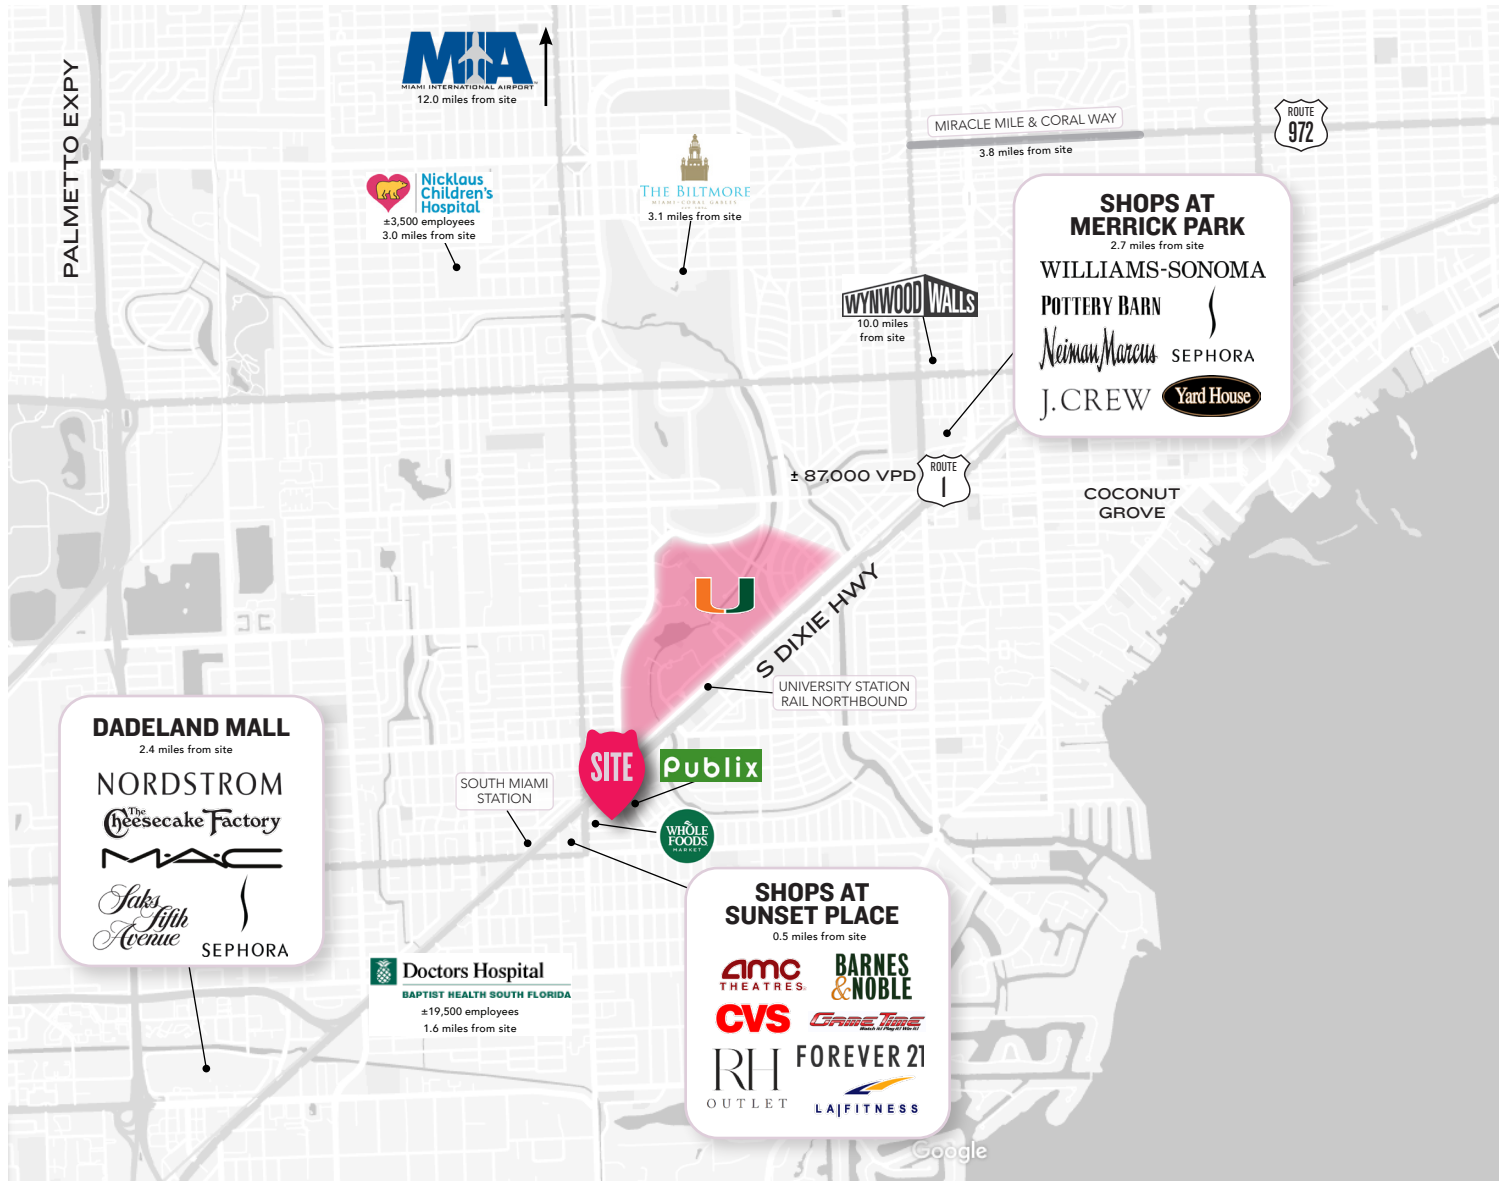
PALMETTO EXPY

MIA
MIAMI INTERNATIONAL AIRPORT
12.0 miles from site

Nicklaus Children's Hospital
±3,500 employees
3.0 miles from site

THE BILTMORE
MIAMI · CORAL GABLES
3.1 miles from site

MIRACLE MILE & CORAL WAY
3.8 miles from site

ROUTE
972

SHOPS AT MERRICK PARK
2.7 miles from site
WILLIAMS-SONOMA
POTTERY BARN
Neiman Marcus
SEPHORA
J.CREW
Yard House

WYNWOOD WALLS
10.0 miles from site

± 87,000 VPD
ROUTE
1

COCONUT GROVE

S DIXIE HWY

U

UNIVERSITY STATION RAIL NORTHBOUND

SITE

Publix

SOUTH MIAMI STATION

WHOLE FOODS MARKET

DADELAND MALL
2.4 miles from site
NORDSTROM
The Cheesecake Factory
M·A·C
Saks Fifth Avenue
SEPHORA

Doctors Hospital
BAPTIST HEALTH SOUTH FLORIDA
±19,500 employees
1.6 miles from site

SHOPS AT SUNSET PLACE
0.5 miles from site
amc THEATRES
BARNES & NOBLE
CVS
GameTime
RH OUTLET
FOREVER 21
LA|FITNESS

Google